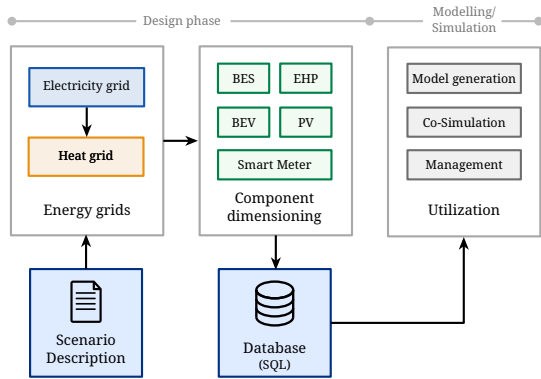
Design phase

Modelling/ Simulation

Electricity grid

Heat grid

Energy grids

BES

EHP

BEV

PV

Smart Meter

Component dimensioning

Model generation

Co-Simulation

Management

Utilization

Scenario Description

Database (SQL)